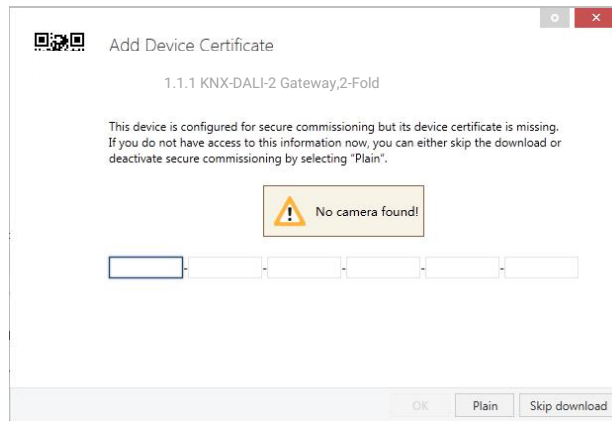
Add Device Certificate

1.1.1 KNX-DALI-2 Gateway,2-Fold

This device is configured for secure commissioning but its device certificate is missing. If you do not have access to this information now, you can either skip the download or deactivate secure commissioning by selecting "Plain".

No camera found!

- - - - -

OK Plain Skip download